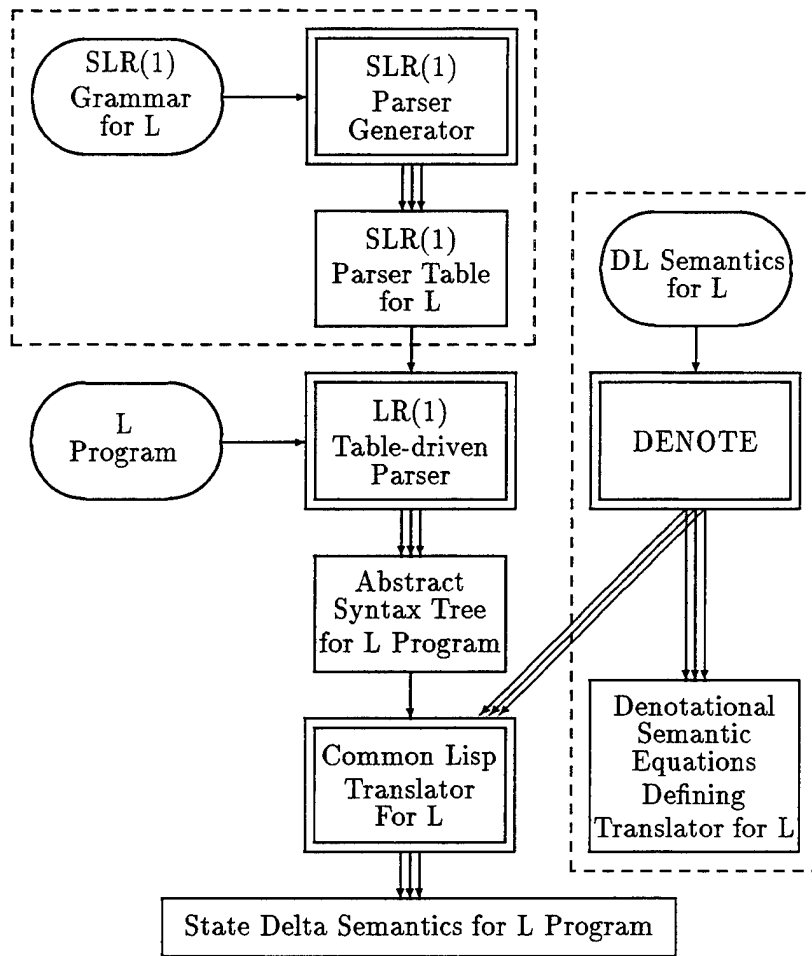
SLR(1) Grammar for L

SLR(1) Parser Generator

SLR(1) Parser Table for L

DL Semantics for L

L Program

LR(1) Table-driven Parser

DENOTE

Abstract Syntax Tree for L Program

Denotational Semantic Equations Defining Translator for L

Common Lisp Translator For L

State Delta Semantics for L Program